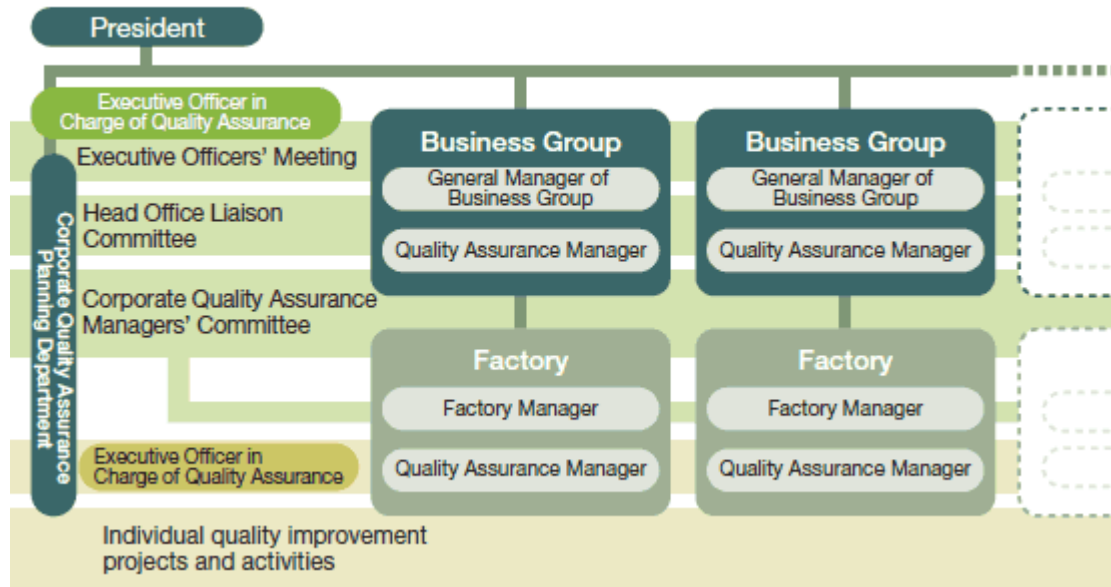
President

Executive Officer in Charge of Quality Assurance

Executive Officers' Meeting

Head Office Liaison Committee

Corporate Quality Assurance Managers' Committee

Corporate Quality Assurance Planning Department

Executive Officer in Charge of Quality Assurance

Individual quality improvement projects and activities

Business Group
General Manager of Business Group
Quality Assurance Manager

Business Group
General Manager of Business Group
Quality Assurance Manager

Factory
Factory Manager
Quality Assurance Manager

Factory
Factory Manager
Quality Assurance Manager